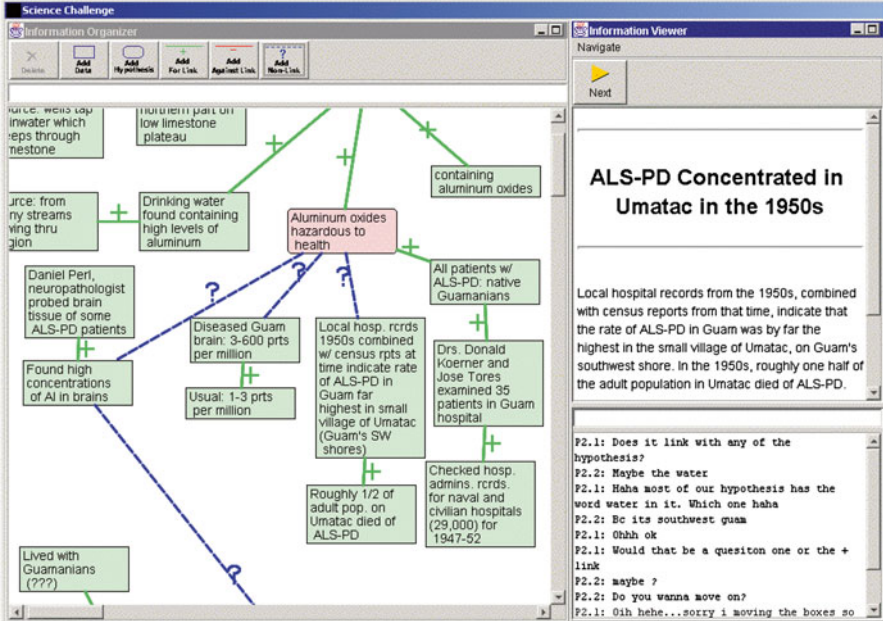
Science Challenge

Information Organizer

Delete
Add Data
Add Hypothesis
Add For Link
Add Against Link
Add Non-Link

urce: wells tap inwater which eps through mestone

northern part on low limestone plateau

containing aluminum oxides

urce: from ny streams wing thru gion

Drinking water found containing high levels of aluminum

Aluminum oxides hazardous to health

+
+
+
+
+
+
+
+
+
+

?
?
?
?

Daniel Perl, neuropathologist probed brain tissue of some ALS-PD patients

All patients w/ ALS-PD: native Guamanians

Diseased Guam brain: 3-600 prts per million

Local hosp. rcrds 1950s combined w/ census rpts at time indicate rate of ALS-PD in Guam far highest in small village of Umatac (Guam's SW shores)

Drs. Donald Koerner and Jose Tores examined 35 patients in Guam hospital

Found high concentrations of Al in brains

Usual: 1-3 prts per million

Checked hosp. admins. rcrds. for naval and civilian hospitals (29,000) for 1947-52

Roughly 1/2 of adult pop. on Umatac died of ALS-PD

Lived with Guamanians (???)

Information Viewer

Navigate

Next

ALS-PD Concentrated in Umatac in the 1950s

Local hospital records from the 1950s, combined with census reports from that time, indicate that the rate of ALS-PD in Guam was by far the highest in the small village of Umatac, on Guam's southwest shore. In the 1950s, roughly one half of the adult population in Umatac died of ALS-PD.

P2.1: Does it link with any of the hypothesis?
P2.2: Maybe the water
P2.1: Haha most of our hypothesis has the word water in it. Which one haha
P2.2: Bc its southwest guam
P2.1: Ohhh ok
P2.1: Would that be a quesiton one or the + link
P2.2: maybe ?
P2.2: Do you wanna move on?
P2.1: Oih hehe...sorry i moving the boxes so